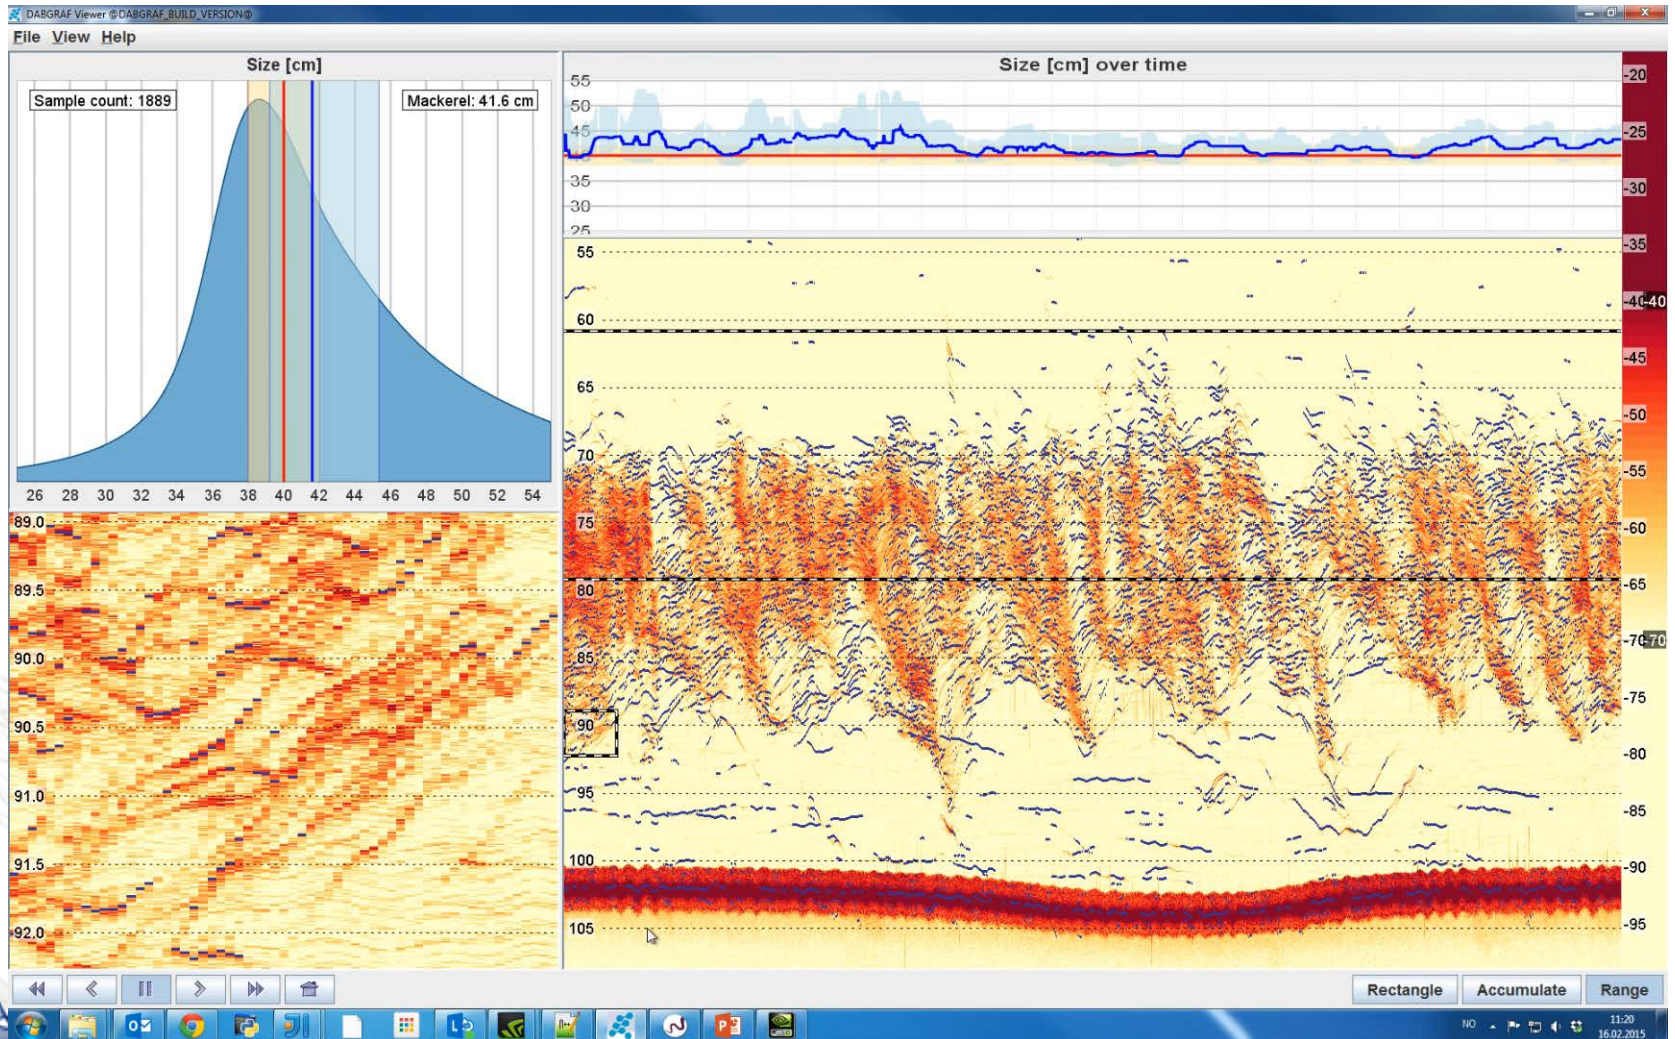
DABGRAF Viewer @DABGRAF_BUILD_VERSION@

File View Help

Size [cm]

Sample count: 1889

Mackerel: 41.6 cm

26 28 30 32 34 36 38 40 42 44 46 48 50 52 54

89.0
89.5
90.0
90.5
91.0
91.5
92.0

Size [cm] over time

55
50
45
35
30
25

55
60
65
70
75
80
85
90
95
100
105

-20
-25
-30
-35
-40 -40
-45
-50
-55
-60
-65
-70 -70
-75
-80
-85
-90
-95

Rectangle Accumulate Range

NO 11:20 16.02.2015